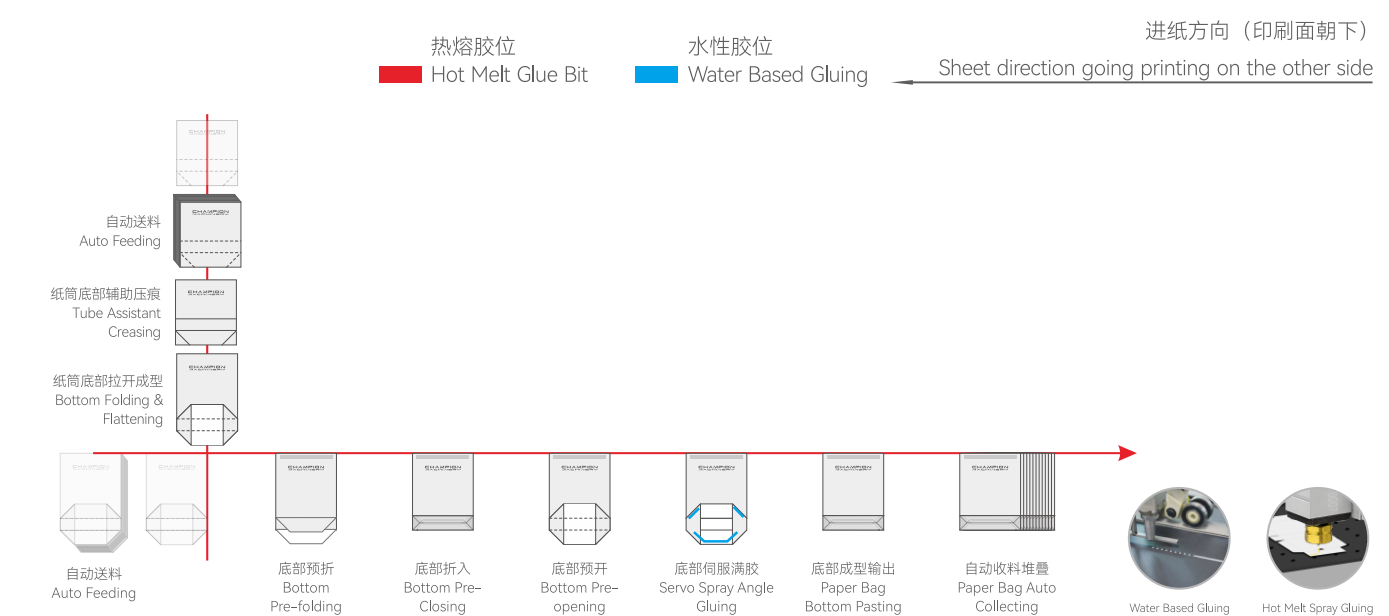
热熔胶位
Hot Melt Glue Bit

水性胶位
Water Based Gluing

进纸方向（印刷面朝下）
Sheet direction going printing on the other side

CHAMPION

自动送料
Auto Feeding

CHAMPION

纸筒底部辅助压痕
Tube Assistant Creasing

CHAMPION

纸筒底部拉开成型
Bottom Folding & Flattening

CHAMPION

自动送料
Auto Feeding

CHAMPION

底部预折
Bottom Pre-folding

CHAMPION

底部折入
Bottom Pre-Closing

CHAMPION

底部预开
Bottom Pre-opening

CHAMPION

底部伺服满胶
Servo Spray Angle Gluing

CHAMPION

底部成型输出
Paper Bag Bottom Pasting

CHAMPION

自动收料堆叠
Paper Bag Auto Collecting

Water Based Gluing

Hot Melt Spray Gluing